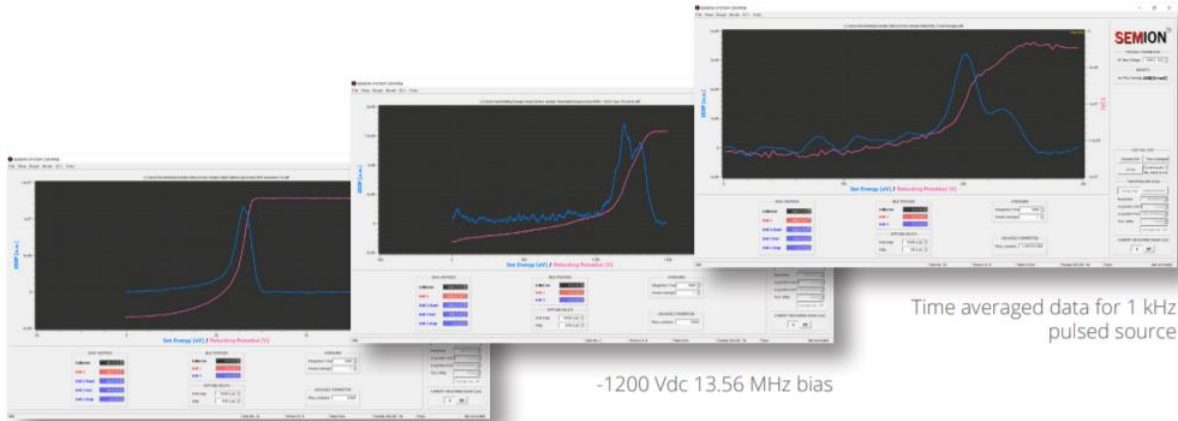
SEMION

Ion Energy (eV) / Retarding Potential (V)

Ion Energy (eV) / Retarding Potential (V)

Ion Energy (eV) / Retarding Potential (V)

Time averaged data for 1 kHz pulsed source

-1200 Vdc 13.56 MHz bias